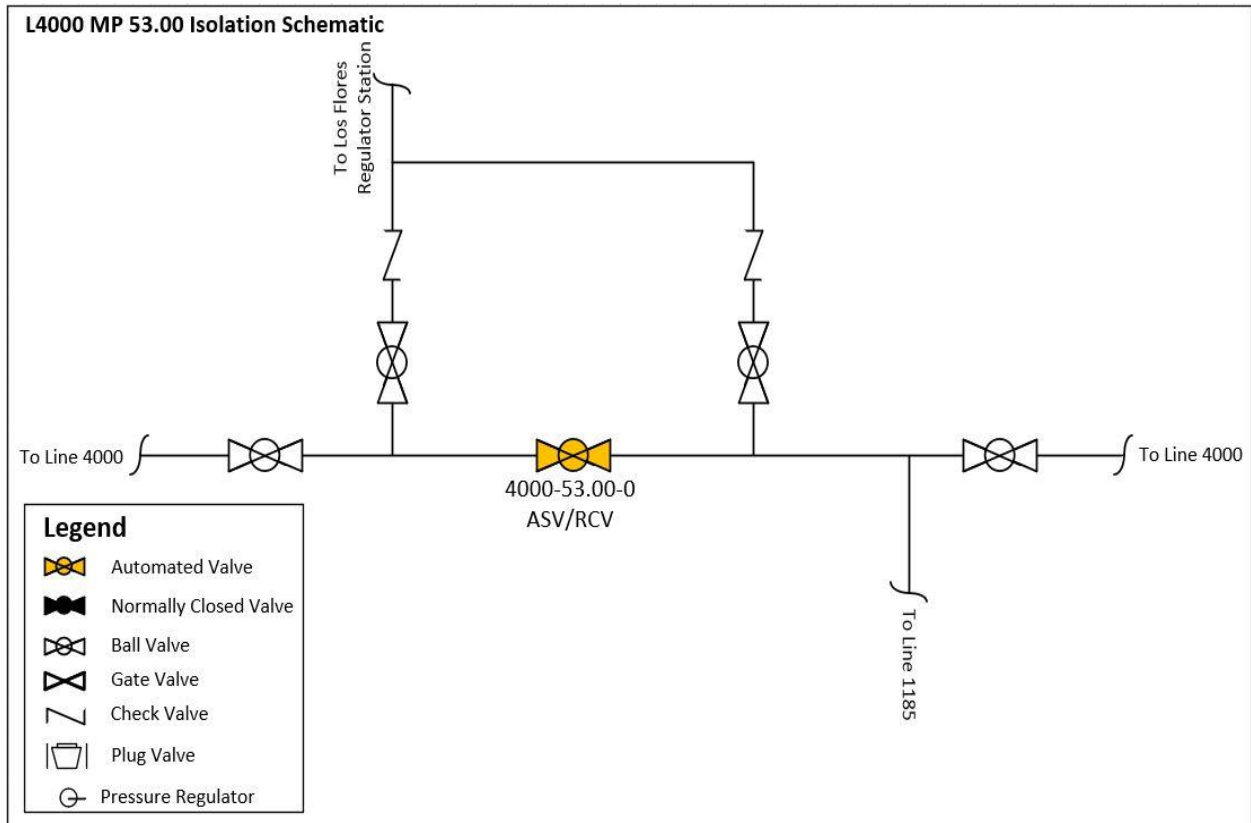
L4000 MP 53.00 Isolation Schematic

To Los Flores Regulator Station

To Line 4000

4000-53.00-0
ASV/RCV

To Line 4000

To Line 1185

Legend
Automated Valve
Normally Closed Valve
Ball Valve
Gate Valve
Check Valve
Plug Valve
Pressure Regulator